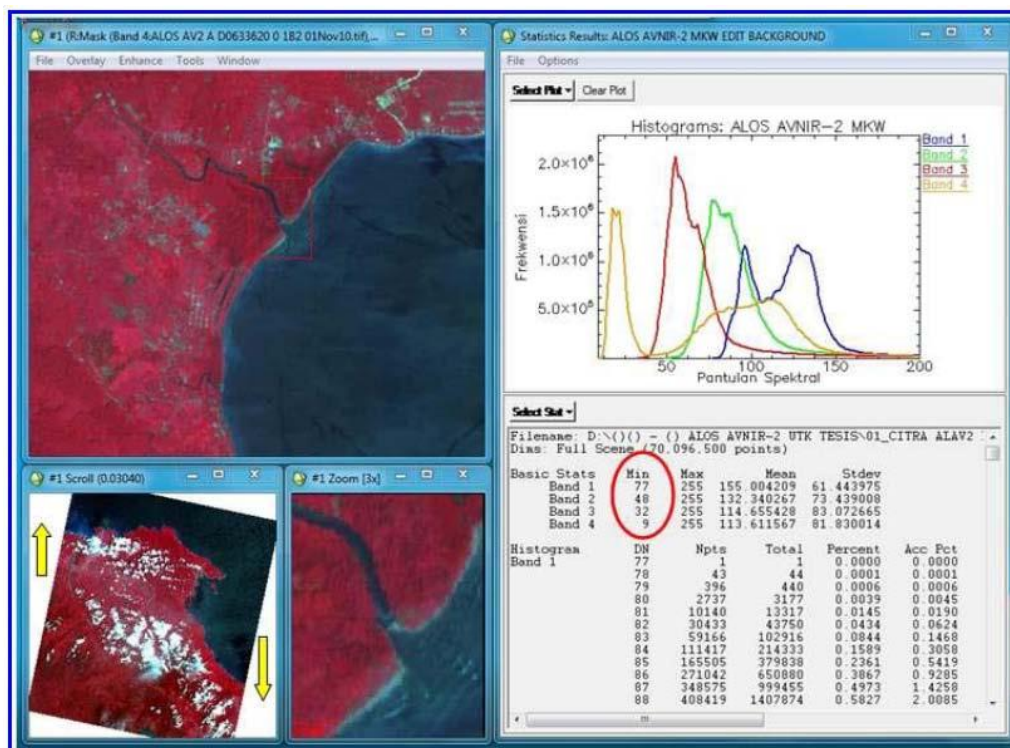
#1 (R:Mask (Band 4:ALOS AV2 A D0633620 0 1B2 01Nov10.tif),...

File Overlay Enhance Tools Window

#1 Scroll (0.03040)

#1 Zoom [3x]

Statistics Results: ALOS AVNIR-2 MKW EDIT BACKGROUND

File Options

Select Plot ▾ Clear Plot

Histograms: ALOS AVNIR-2 MKW

Band 1
Band 2
Band 3
Band 4

$2.0\times10^6$
$1.5\times10^6$
$1.0\times10^6$
$5.0\times10^5$

Frekwensi

50 100 150 200

Pantulan Spektral

Select Stat ▾

Filename: D:\()() - () ALOS AVNIR-2 UTK TESIS\01_CITRA ALAV2 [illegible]
Dims: Full Scene (70.096.500 points)

| Basic Stats | Min | Max | Mean | Stdev |
|---|---|---|---|---|
| Band 1 | 77 | 255 | 155.004209 | 61.443975 |
| Band 2 | 48 | 255 | 132.340267 | 73.439008 |
| Band 3 | 32 | 255 | 114.655428 | 83.072665 |
| Band 4 | 9 | 255 | 113.611567 | 81.830014 |

| Histogram | DN | Npts | Total | Percent | Acc Pct |
|---|---|---|---|---|---|
| Band 1 | 77 | 1 | 1 | 0.0000 | 0.0000 |
| | 78 | 43 | 44 | 0.0001 | 0.0001 |
| | 79 | 396 | 440 | 0.0006 | 0.0006 |
| | 80 | 2737 | 3177 | 0.0039 | 0.0045 |
| | 81 | 10140 | 13317 | 0.0145 | 0.0190 |
| | 82 | 30433 | 43750 | 0.0434 | 0.0624 |
| | 83 | 59166 | 102916 | 0.0844 | 0.1468 |
| | 84 | 111417 | 214333 | 0.1589 | 0.3058 |
| | 85 | 165505 | 379838 | 0.2361 | 0.5419 |
| | 86 | 271042 | 650880 | 0.3867 | 0.9285 |
| | 87 | 348575 | 999455 | 0.4973 | 1.4258 |
| | 88 | 408419 | 1407874 | 0.5827 | 2.0085 |